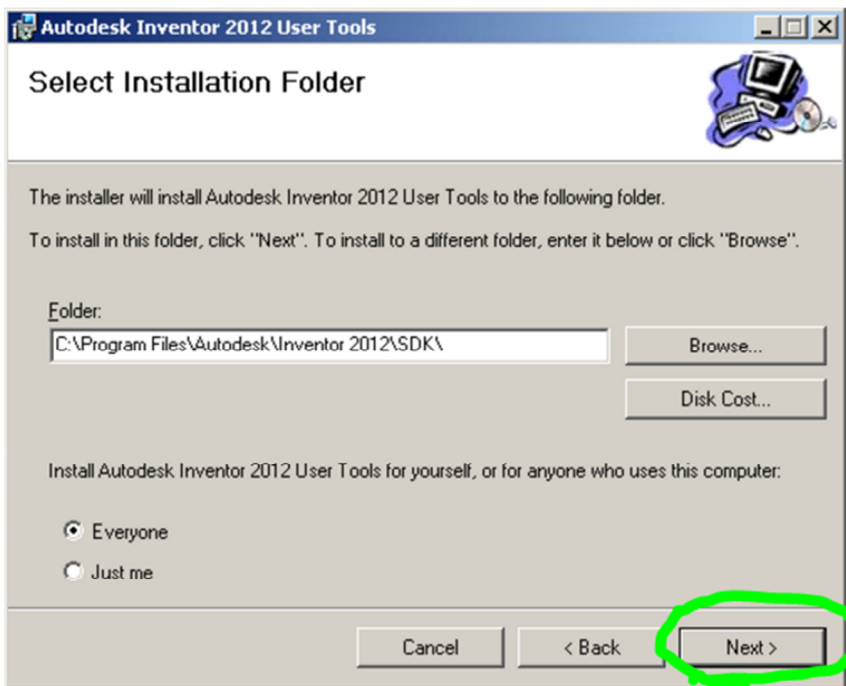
Autodesk Inventor 2012 User Tools

Select Installation Folder

The installer will install Autodesk Inventor 2012 User Tools to the following folder.

To install in this folder, click "Next". To install to a different folder, enter it below or click "Browse".

Folder:

C:\Program Files\Autodesk\Inventor 2012\SDK\

Browse...

Disk Cost...

Install Autodesk Inventor 2012 User Tools for yourself, or for anyone who uses this computer:

Everyone

Just me

Cancel

< Back

Next >